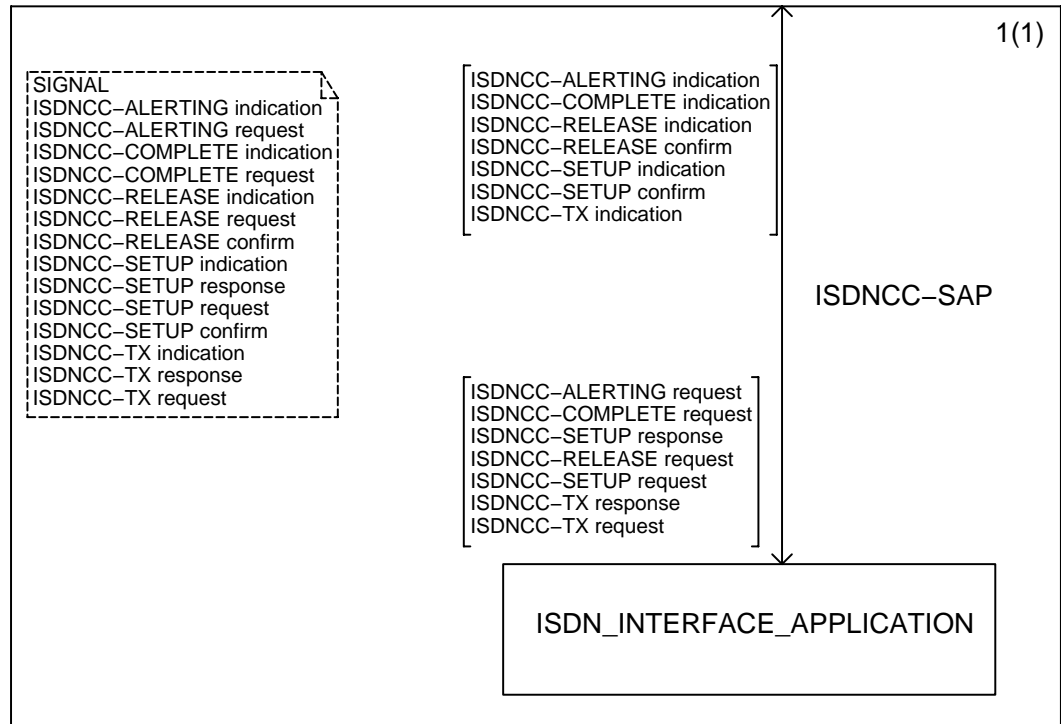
1(1)

SIGNAL
ISDNCC−ALERTING indication
ISDNCC−ALERTING request
ISDNCC−COMPLETE indication
ISDNCC−COMPLETE request
ISDNCC−RELEASE indication
ISDNCC−RELEASE request
ISDNCC−RELEASE confirm
ISDNCC−SETUP indication
ISDNCC−SETUP response
ISDNCC−SETUP request
ISDNCC−SETUP confirm
ISDNCC−TX indication
ISDNCC−TX response
ISDNCC−TX request

ISDNCC−ALERTING indication
ISDNCC−COMPLETE indication
ISDNCC−RELEASE indication
ISDNCC−RELEASE confirm
ISDNCC−SETUP indication
ISDNCC−SETUP confirm
ISDNCC−TX indication

ISDNCC−SAP

ISDNCC−ALERTING request
ISDNCC−COMPLETE request
ISDNCC−SETUP response
ISDNCC−RELEASE request
ISDNCC−SETUP request
ISDNCC−TX response
ISDNCC−TX request

ISDN_INTERFACE_APPLICATION